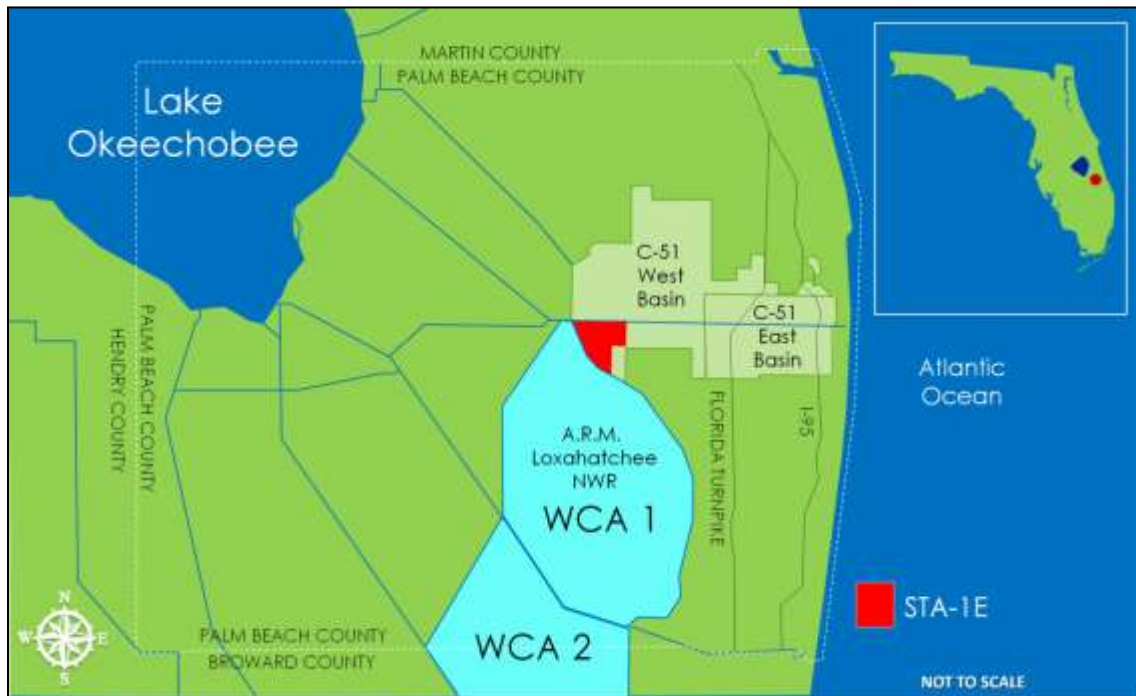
MARTIN COUNTY
PALM BEACH COUNTY

Lake Okeechobee

C-51 West Basin

C-51 East Basin

Atlantic Ocean

PALM BEACH COUNTY

HENDRY COUNTY

A.R.M. Loxahatchee NWR

WCA 1

FLORIDA TURNPIKE

I-95

WCA 2

PALM BEACH COUNTY
BROWARD COUNTY

N
W E
S

STA-1E

NOT TO SCALE